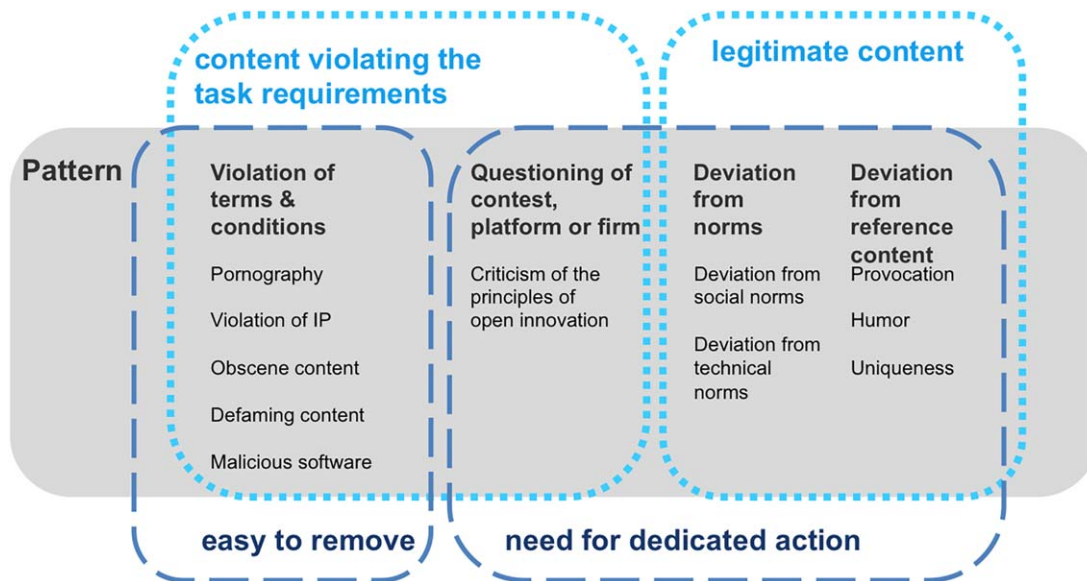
content violating the task requirements

legitimate content

Pattern

Violation of terms & conditions

Pornography

Violation of IP

Obscene content

Defaming content

Malicious software

Questioning of contest, platform or firm

Criticism of the principles of open innovation

Deviation from norms

Deviation from social norms

Deviation from technical norms

Deviation from reference content

Provocation

Humor

Uniqueness

easy to remove

need for dedicated action